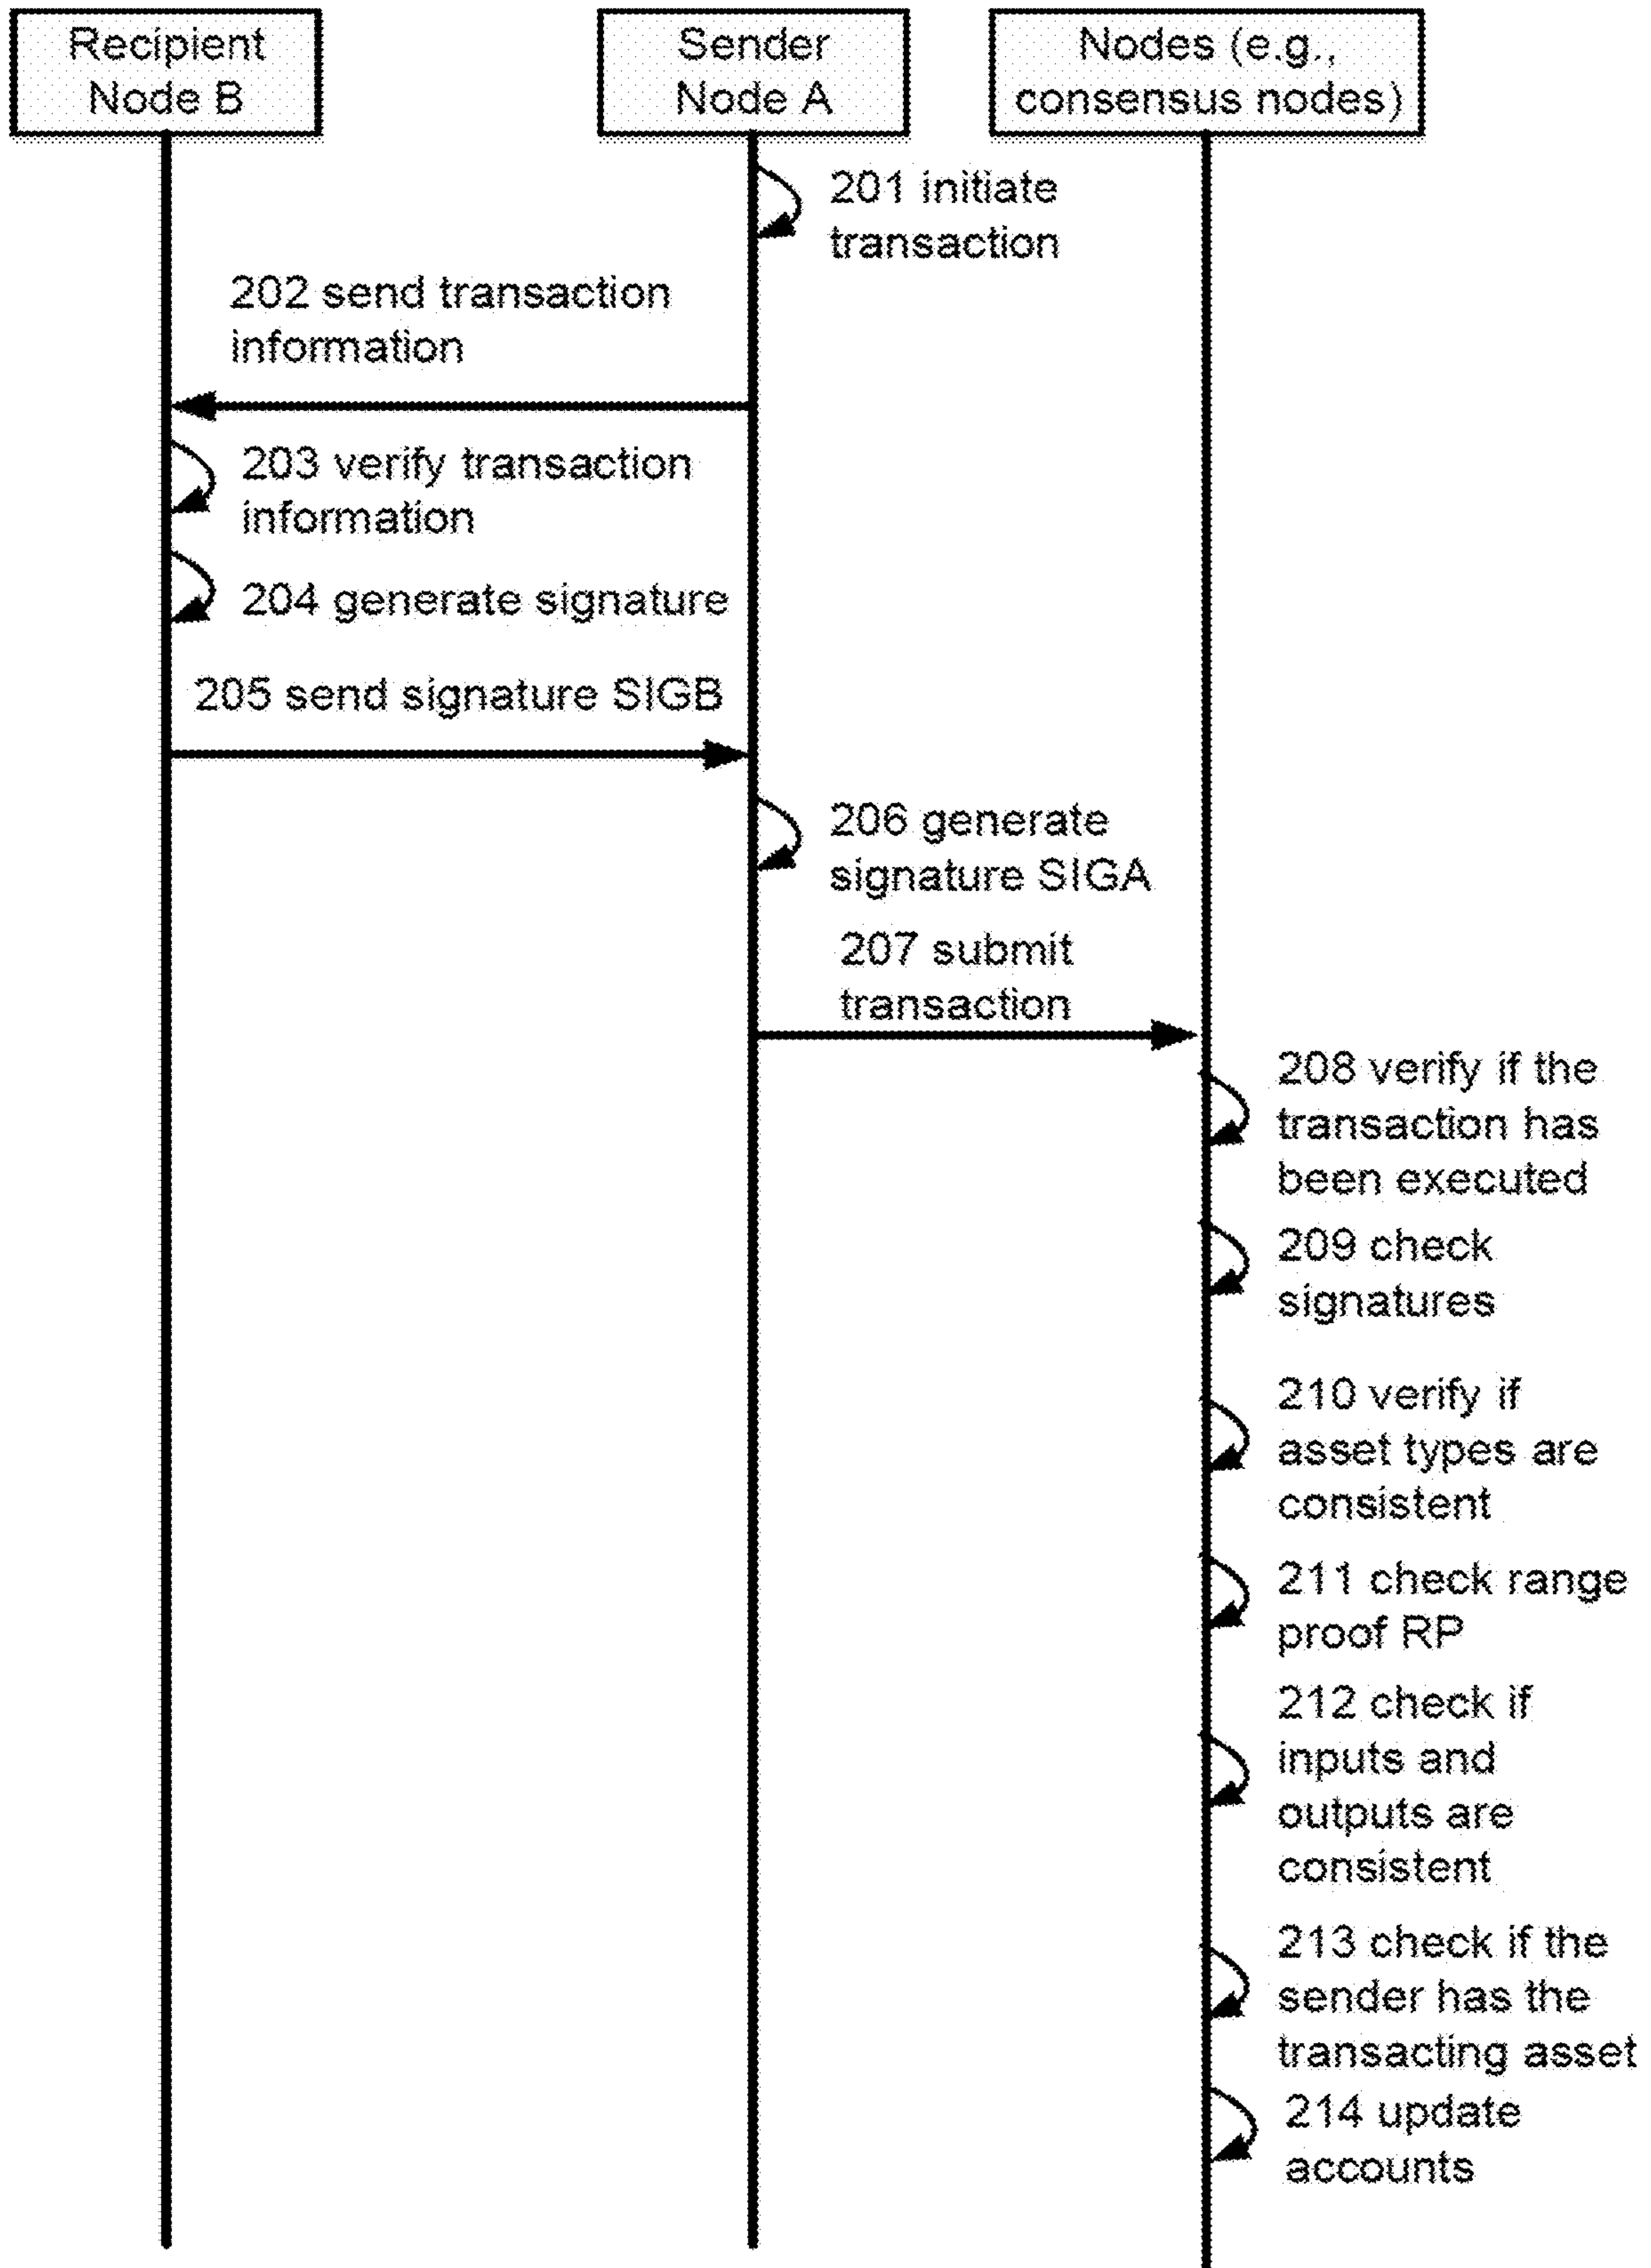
Recipient Node B

Sender Node A

Nodes (e.g., consensus nodes)

201 initiate transaction

202 send transaction information

203 verify transaction information

204 generate signature

205 send signature SIGB

206 generate signature SIGA

207 submit transaction

208 verify if the transaction has been executed

209 check signatures

210 verify if asset types are consistent

211 check range proof RP

212 check if inputs and outputs are consistent

213 check if the sender has the transacting asset

214 update accounts